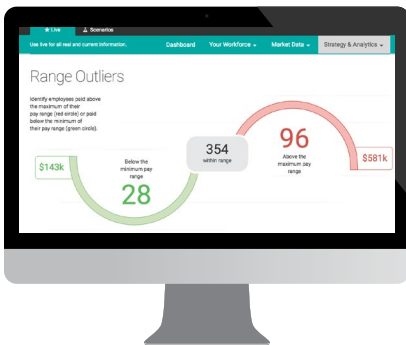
★ Live
Scenarios
Use live for all real and current information.
Dashboard
Your Workforce
Market Data
Strategy & Analytics

Range Outliers

Identify employees paid above the maximum of their pay range (red circle) or paid below the minimum of their pay range (green circle).

$143k
Below the minimum pay range
28
354
within range
96
Above the maximum pay range
$581k